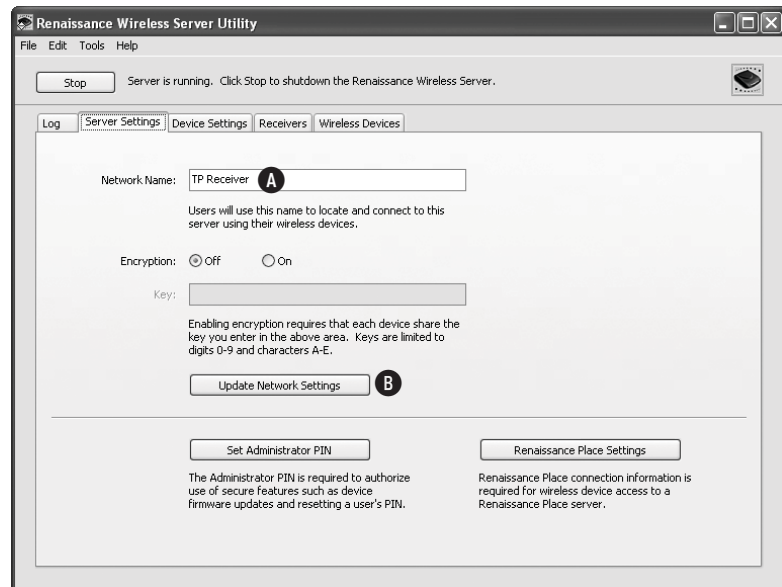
Renaissance Wireless Server Utility

File Edit Tools Help

Stop

Server is running. Click Stop to shutdown the Renaissance Wireless Server.

Log | Server Settings | Device Settings | Receivers | Wireless Devices

Network Name: TP Receiver

A

Users will use this name to locate and connect to this server using their wireless devices.

Encryption: Off On

Key:

Enabling encryption requires that each device share the key you enter in the above area. Keys are limited to digits 0-9 and characters A-E.

Update Network Settings

B

Set Administrator PIN

The Administrator PIN is required to authorize use of secure features such as device firmware updates and resetting a user's PIN.

Renaissance Place Settings

Renaissance Place connection information is required for wireless device access to a Renaissance Place server.